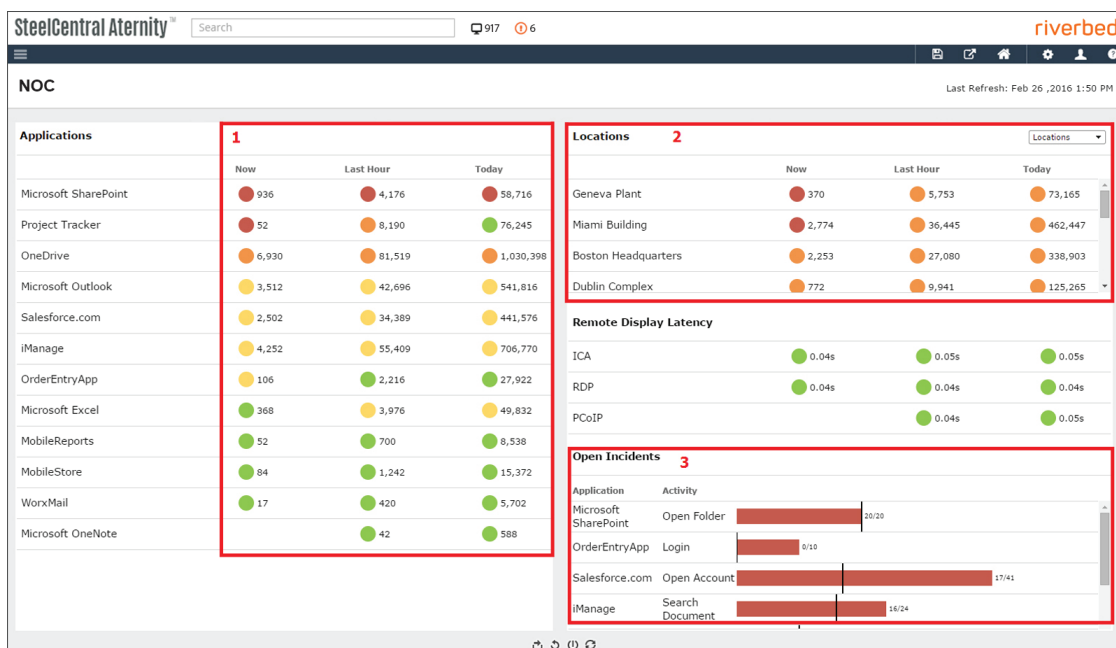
SteelCentral Aternity™ Search 917 6 riverbed

NOC

Last Refresh: Feb 26 ,2016 1:50 PM

Applications 1

| | Now | Last Hour | Today |
|---|---|---|---|
| Microsoft SharePoint | 936 | 4,176 | 58,716 |
| Project Tracker | 52 | 8,190 | 76,245 |
| OneDrive | 6,930 | 81,519 | 1,030,398 |
| Microsoft Outlook | 3,512 | 42,696 | 541,816 |
| Salesforce.com | 2,502 | 34,389 | 441,576 |
| iManage | 4,252 | 55,409 | 706,770 |
| OrderEntryApp | 106 | 2,216 | 27,922 |
| Microsoft Excel | 368 | 3,976 | 49,832 |
| MobileReports | 52 | 700 | 8,538 |
| MobileStore | 84 | 1,242 | 15,372 |
| WorxMail | 17 | 420 | 5,702 |
| Microsoft OneNote | | 42 | 588 |

Locations 2 Locations

| | Now | Last Hour | Today |
|---|---|---|---|
| Geneva Plant | 370 | 5,753 | 73,165 |
| Miami Building | 2,774 | 36,445 | 462,447 |
| Boston Headquarters | 2,253 | 27,080 | 338,903 |
| Dublin Complex | 772 | 9,941 | 125,265 |

Remote Display Latency

| | | | |
|---|---|---|---|
| ICA | 0.04s | 0.05s | 0.05s |
| RDP | 0.04s | 0.04s | 0.04s |
| PCoIP | | 0.04s | 0.05s |

Open Incidents 3

| Application | Activity | |
|---|---|---|
| Microsoft SharePoint | Open Folder | 20/20 |
| OrderEntryApp | Login | 0/10 |
| Salesforce.com | Open Account | 17/41 |
| iManage | Search Document | 16/24 |